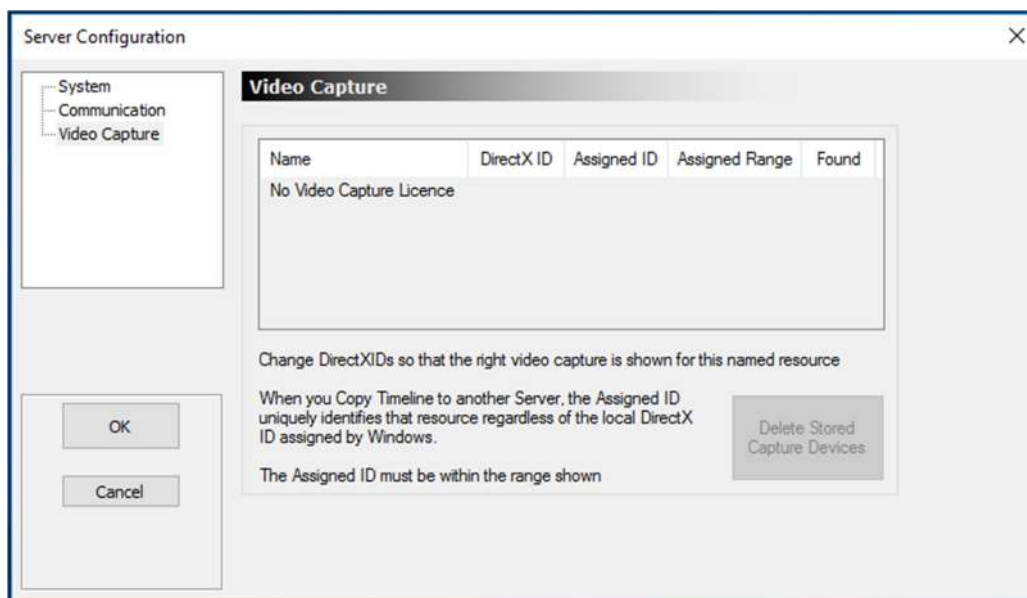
Server Configuration

×

System
Communication
Video Capture

Video Capture

| Name | DirectX ID | Assigned ID | Assigned Range | Found |
|---|---|---|---|---|
| No Video Capture Licence | | | | |

Change DirectXIDs so that the right video capture is shown for this named resource

When you Copy Timeline to another Server, the Assigned ID uniquely identifies that resource regardless of the local DirectX ID assigned by Windows.

The Assigned ID must be within the range shown

Delete Stored Capture Devices

OK

Cancel